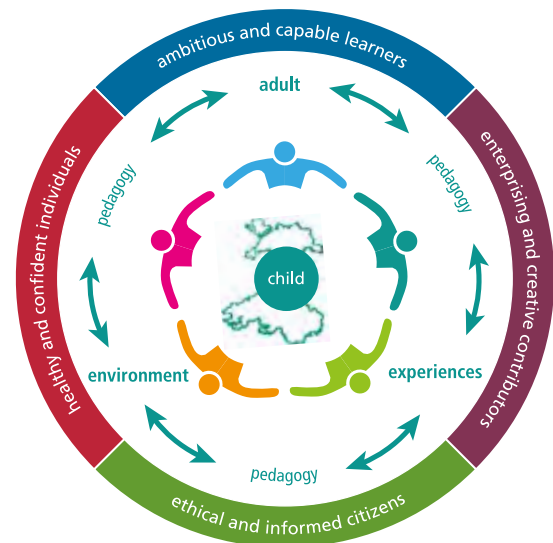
ambitious and capable learners

enterprising and creative contributors

ethical and informed citizens

healthy and confident individuals

adult

pedagogy

pedagogy

child

environment

experiences

pedagogy